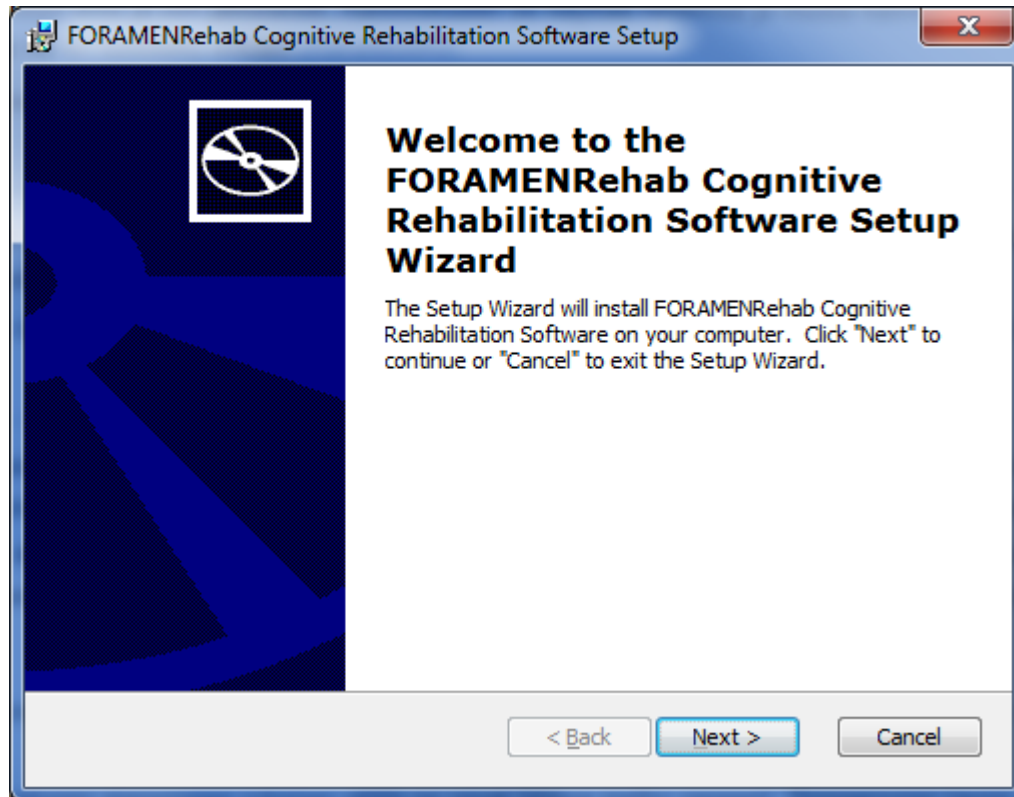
FORAMENRehab Cognitive Rehabilitation Software Setup

Welcome to the FORAMENRehab Cognitive Rehabilitation Software Setup Wizard

The Setup Wizard will install FORAMENRehab Cognitive Rehabilitation Software on your computer. Click "Next" to continue or "Cancel" to exit the Setup Wizard.

< Back
Next >
Cancel